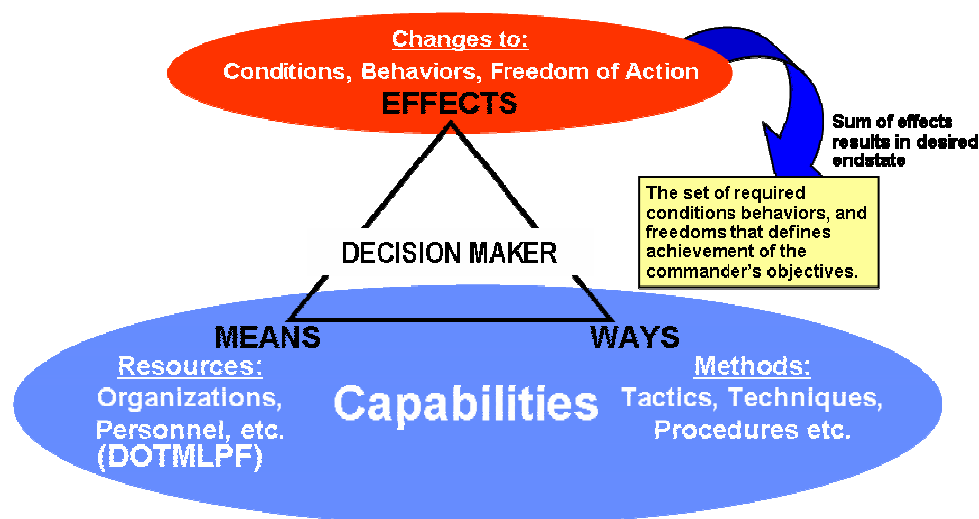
Changes to:
Conditions, Behaviors, Freedom of Action
EFFECTS

Sum of effects results in desired endstate

The set of required conditions behaviors, and freedoms that defines achievement of the commander's objectives.

DECISION MAKER

MEANS

WAYS

Resources:
Organizations, Personnel, etc.
(DOTMLPF)

Capabilities

Methods:
Tactics, Techniques, Procedures etc.